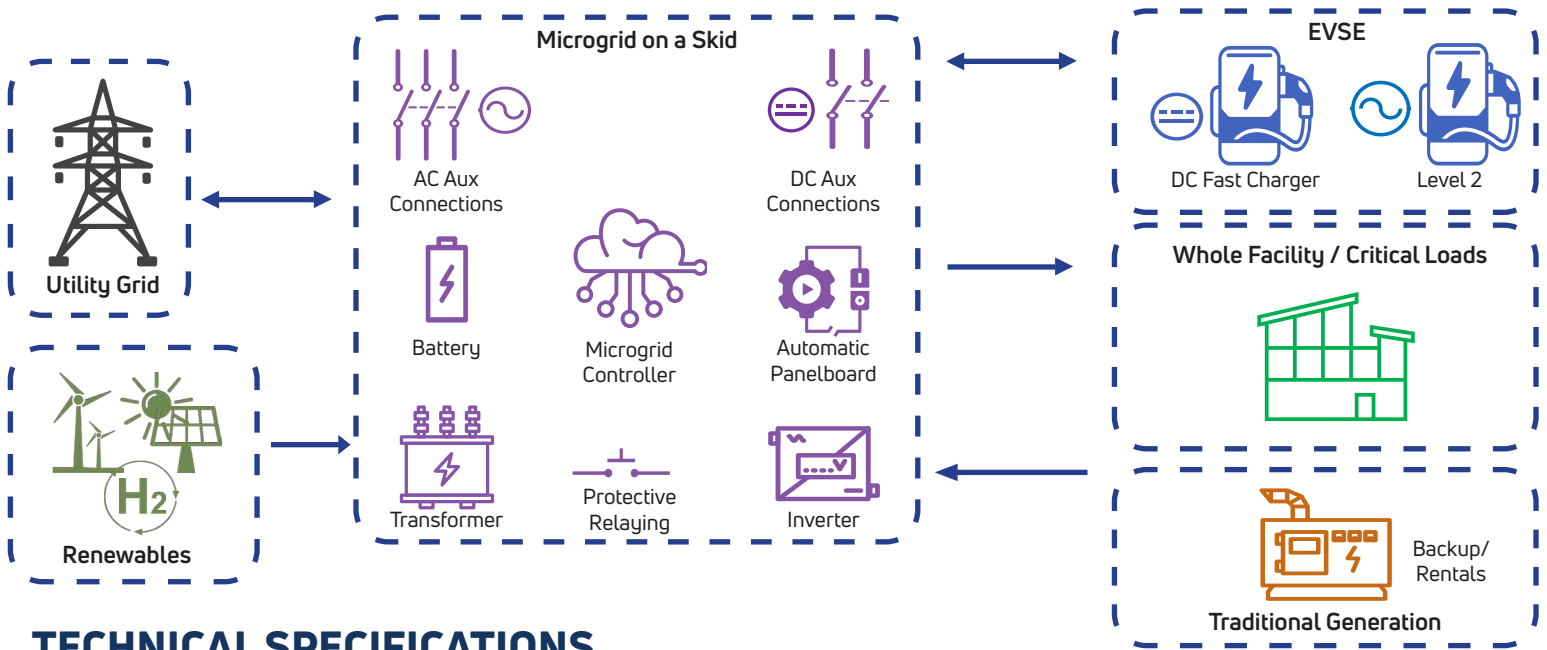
Utility Grid

$H_2$

Renewables

Microgrid on a Skid

AC Aux Connections

DC Aux Connections

Battery

Microgrid Controller

Automatic Panelboard

Transformer

Protective Relaying

Inverter

EVSE

DC Fast Charger

Level 2

Whole Facility / Critical Loads

Backup/ Rentals

Traditional Generation

TECHNICAL SPECIFICATIONS